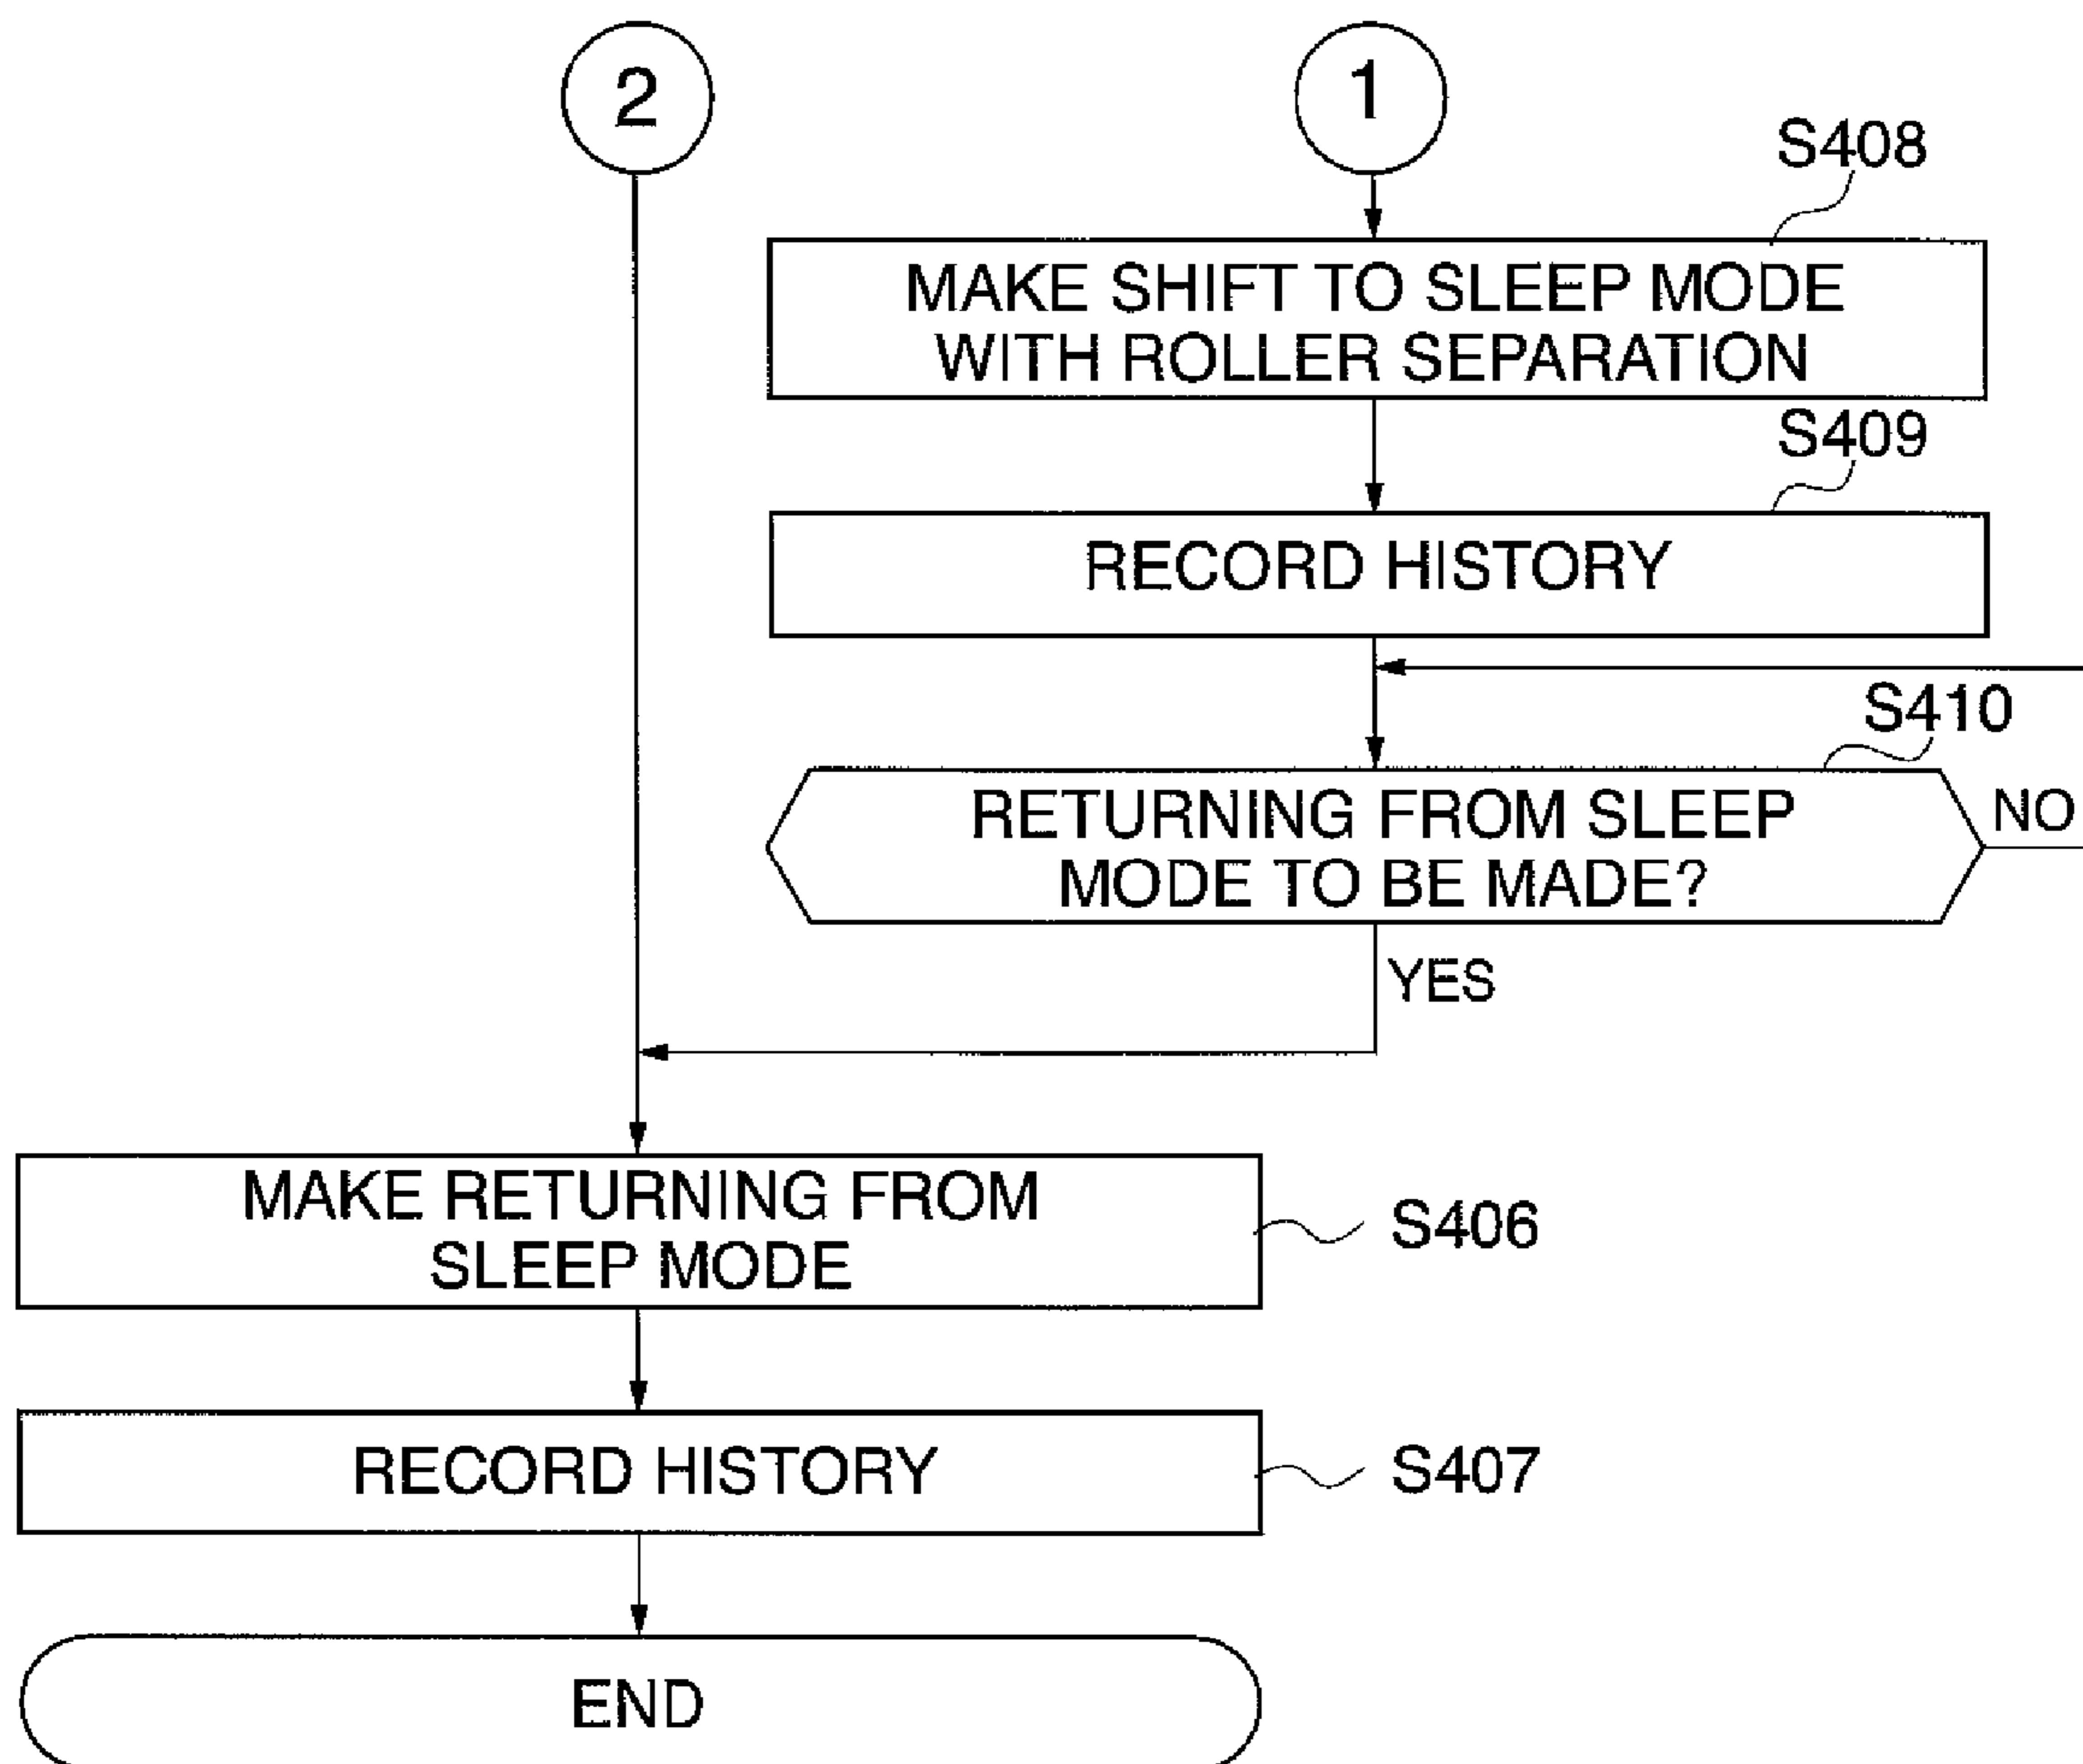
2

1

S408

MAKE SHIFT TO SLEEP MODE WITH ROLLER SEPARATION

S409

RECORD HISTORY

S410

RETURNING FROM SLEEP MODE TO BE MADE?

NO

YES

MAKE RETURNING FROM SLEEP MODE

S406

RECORD HISTORY

S407

END